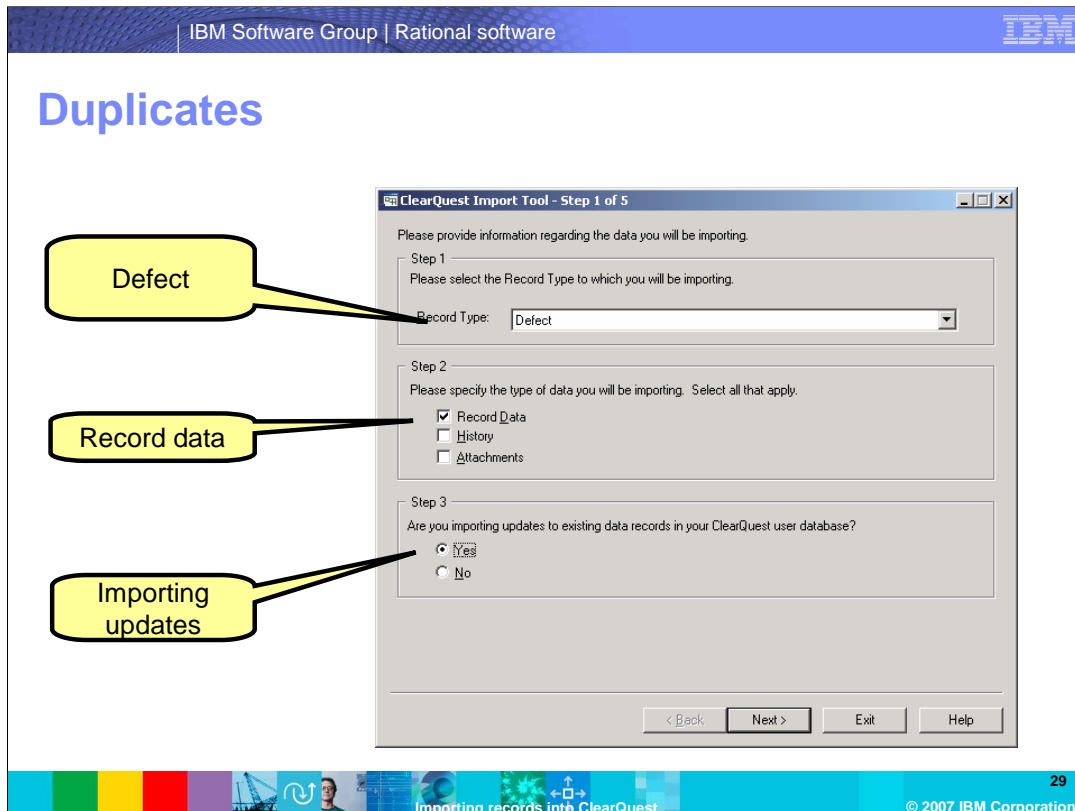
IBM Software Group | Rational software

IBM

Duplicates

ClearQuest Import Tool - Step 1 of 5

Please provide information regarding the data you will be importing.

Step 1

Please select the Record Type to which you will be importing.

Record Type: Defect

Step 2

Please specify the type of data you will be importing. Select all that apply.

Record Data

History

Attachments

Step 3

Are you importing updates to existing data records in your ClearQuest user database?

Yes

No

< Back Next > Exit Help

Defect

Record data

Importing updates

Importing records into ClearQuest

29

© 2007 IBM Corporation